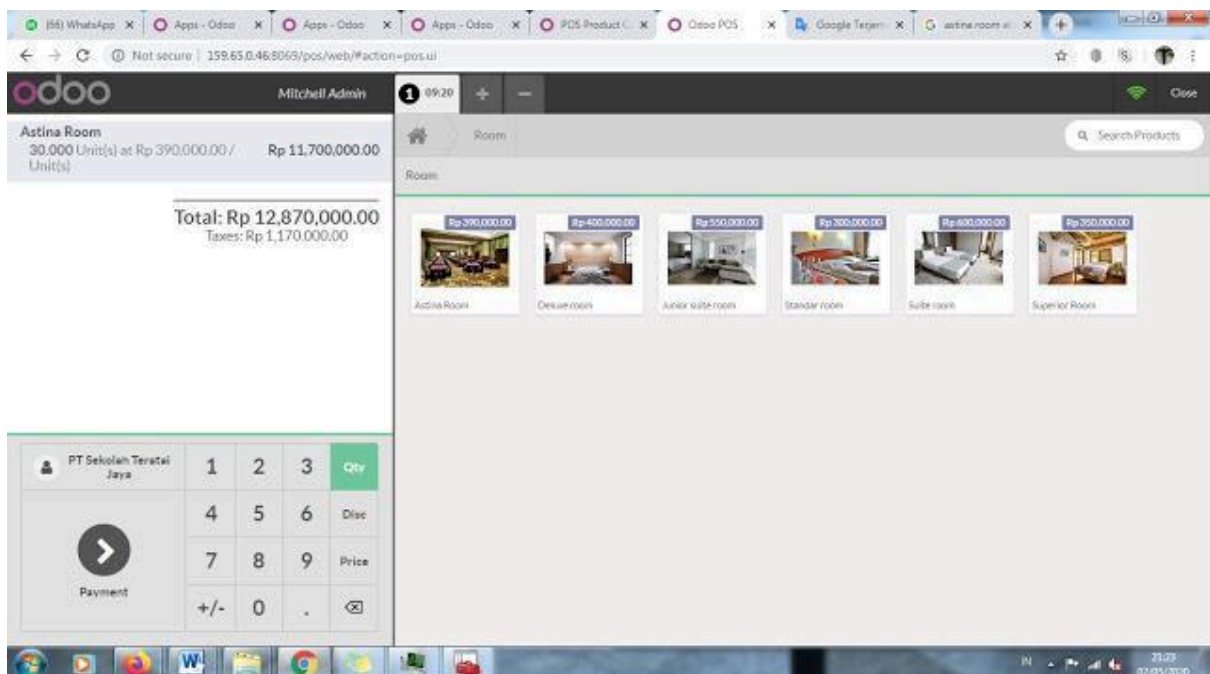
(66) WhatsApp × Apps - Odoo × Apps - Odoo × Apps - Odoo × POS Product × Odoo POS × Google Terjem × astina room × +

Not secure | 159.65.0.46:8069/pos/web/#action=pos.ui

odoo Mitchell Admin 1 09:20 + − Close

Astina Room
30.000 Unit(s) at Rp 390,000.00 / Unit(s) Rp 11,700,000.00

Total: Rp 12,870,000.00
Taxes: Rp 1,170,000.00

Room Search Products

Room

Rp 390,000.00 Astina Room
Rp 400,000.00 Deluxe room
Rp 550,000.00 Junior suite room
Rp 300,000.00 Standar room
Rp 600,000.00 Suite room
Rp 350,000.00 Superior Room

PT Sekolah Teratai Jaya
1 2 3 Qty
4 5 6 Disc
7 8 9 Price
Payment +/- 0 .

IN 21:23 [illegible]